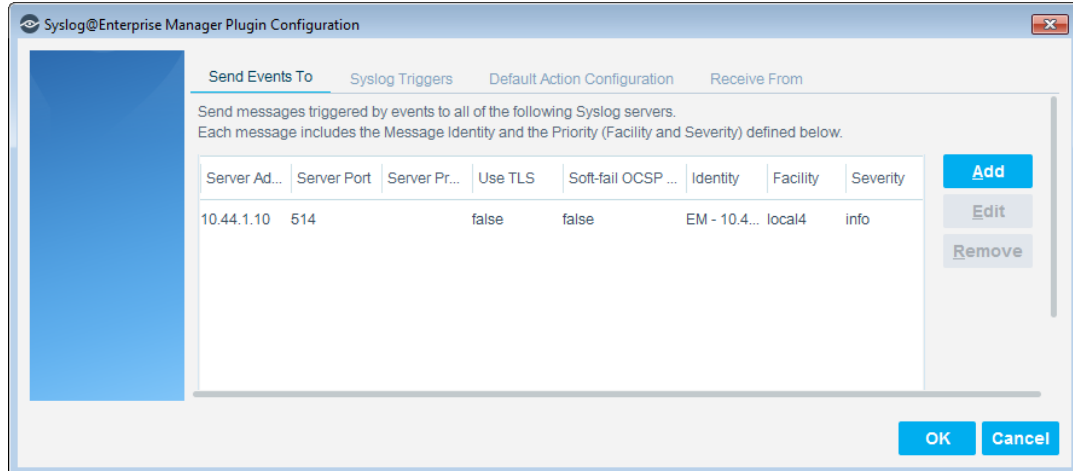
Syslog@Enterprise Manager Plugin Configuration

Send Events To | Syslog Triggers | Default Action Configuration | Receive From

Send messages triggered by events to all of the following Syslog servers.
Each message includes the Message Identity and the Priority (Facility and Severity) defined below.

| Server Ad... | Server Port | Server Pr... | Use TLS | Soft-fail OCSP ... | Identity | Facility | Severity |
|---|---|---|---|---|---|---|---|
| 10.44.1.10 | 514 | | false | false | EM - 10.4... | local4 | info |

Add
Edit
Remove

OK
Cancel